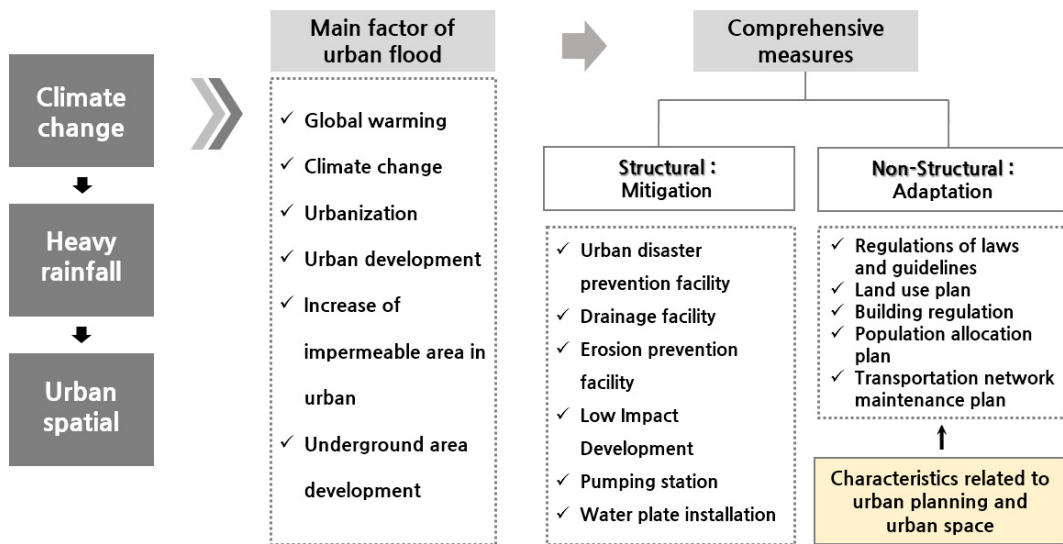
Climate change

Heavy rainfall

Urban spatial

Main factor of urban flood

✓ Global warming
✓ Climate change
✓ Urbanization
✓ Urban development
✓ Increase of impermeable area in urban
✓ Underground area development

Comprehensive measures

Structural : Mitigation

✓ Urban disaster prevention facility
✓ Drainage facility
✓ Erosion prevention facility
✓ Low Impact Development
✓ Pumping station
✓ Water plate installation

Non-Structural : Adaptation

✓ Regulations of laws and guidelines
✓ Land use plan
✓ Building regulation
✓ Population allocation plan
✓ Transportation network maintenance plan

Characteristics related to urban planning and urban space